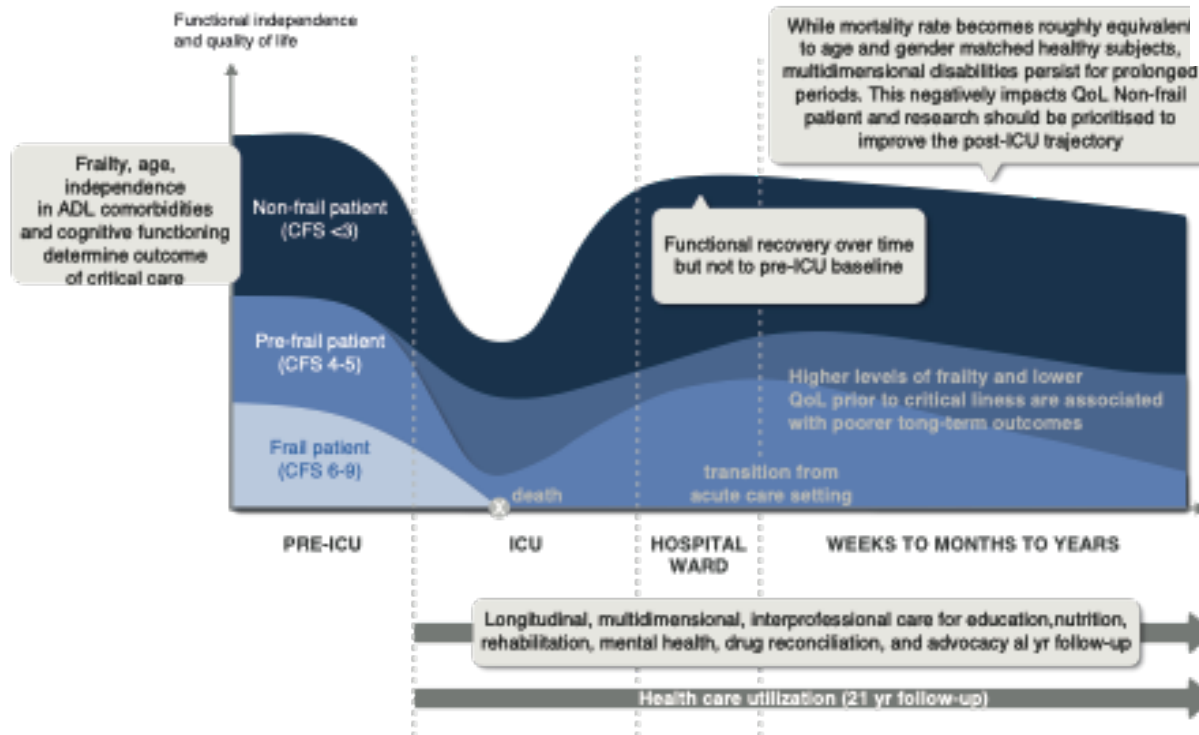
Functional independence and quality of life

While mortality rate becomes roughly equivalen to age and gender matched healthy subjects, multidimensional disabilities persist for prolonged periods. This negatively impacts QoL Non-frail patient and research should be prioritised to improve the post-ICU trajectory

Frailty, age, independence in ADL comorbidities and cognitive functioning determine outcome of critical care

Non-frail patient (CFS <3)

Functional recovery over time but not to pre-ICU baseline

Pre-frail patient (CFS 4-5)

Higher levels of frailty and lower QoL prior to critical lIness are associated with poorer tong-term outcomes

Frail patient (CFS 6-9)

death

transition from acute care setting

PRE-ICU

ICU

HOSPITAL WARD

WEEKS TO MONTHS TO YEARS

Longitudinal, multidimensional, interprofessional care for education,nutrition, rehabilitation, mental health, drug reconciliation, and advocacy al yr follow-up

Health care utilization (21 yr follow-up)